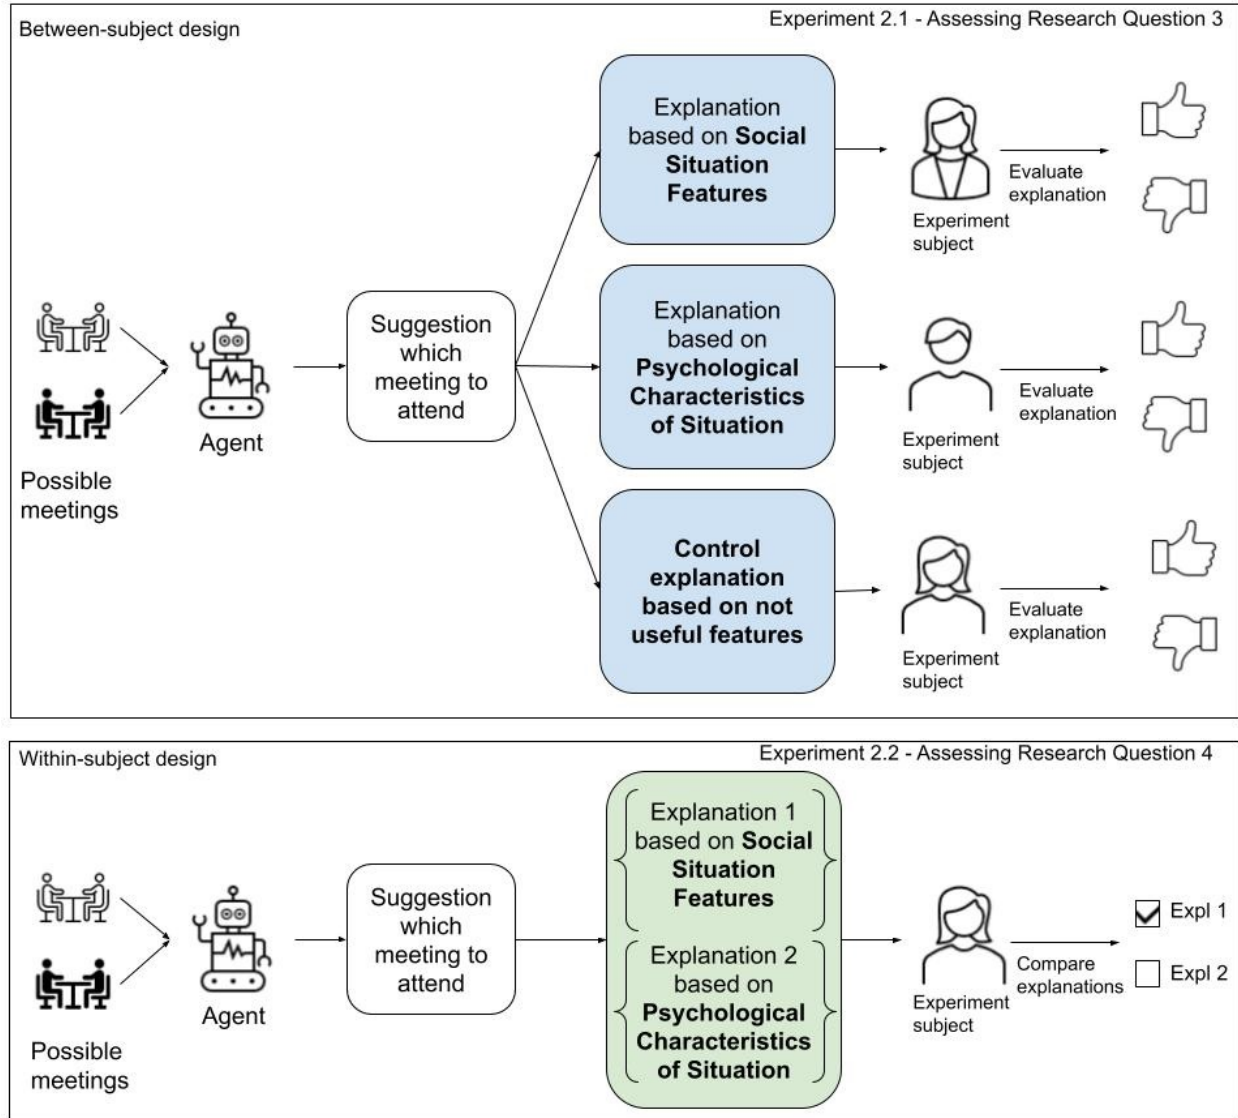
Between-subject design

Experiment 2.1 - Assessing Research Question 3

Possible meetings

Agent

Suggestion which meeting to attend

Explanation based on **Social Situation Features**

Experiment subject

Evaluate explanation

Explanation based on **Psychological Characteristics of Situation**

Experiment subject

Evaluate explanation

**Control explanation based on not useful features**

Experiment subject

Evaluate explanation

Within-subject design

Experiment 2.2 - Assessing Research Question 4

Possible meetings

Agent

Suggestion which meeting to attend

Explanation 1 based on **Social Situation Features**

Explanation 2 based on **Psychological Characteristics of Situation**

Experiment subject

Compare explanations

Expl 1

Expl 2